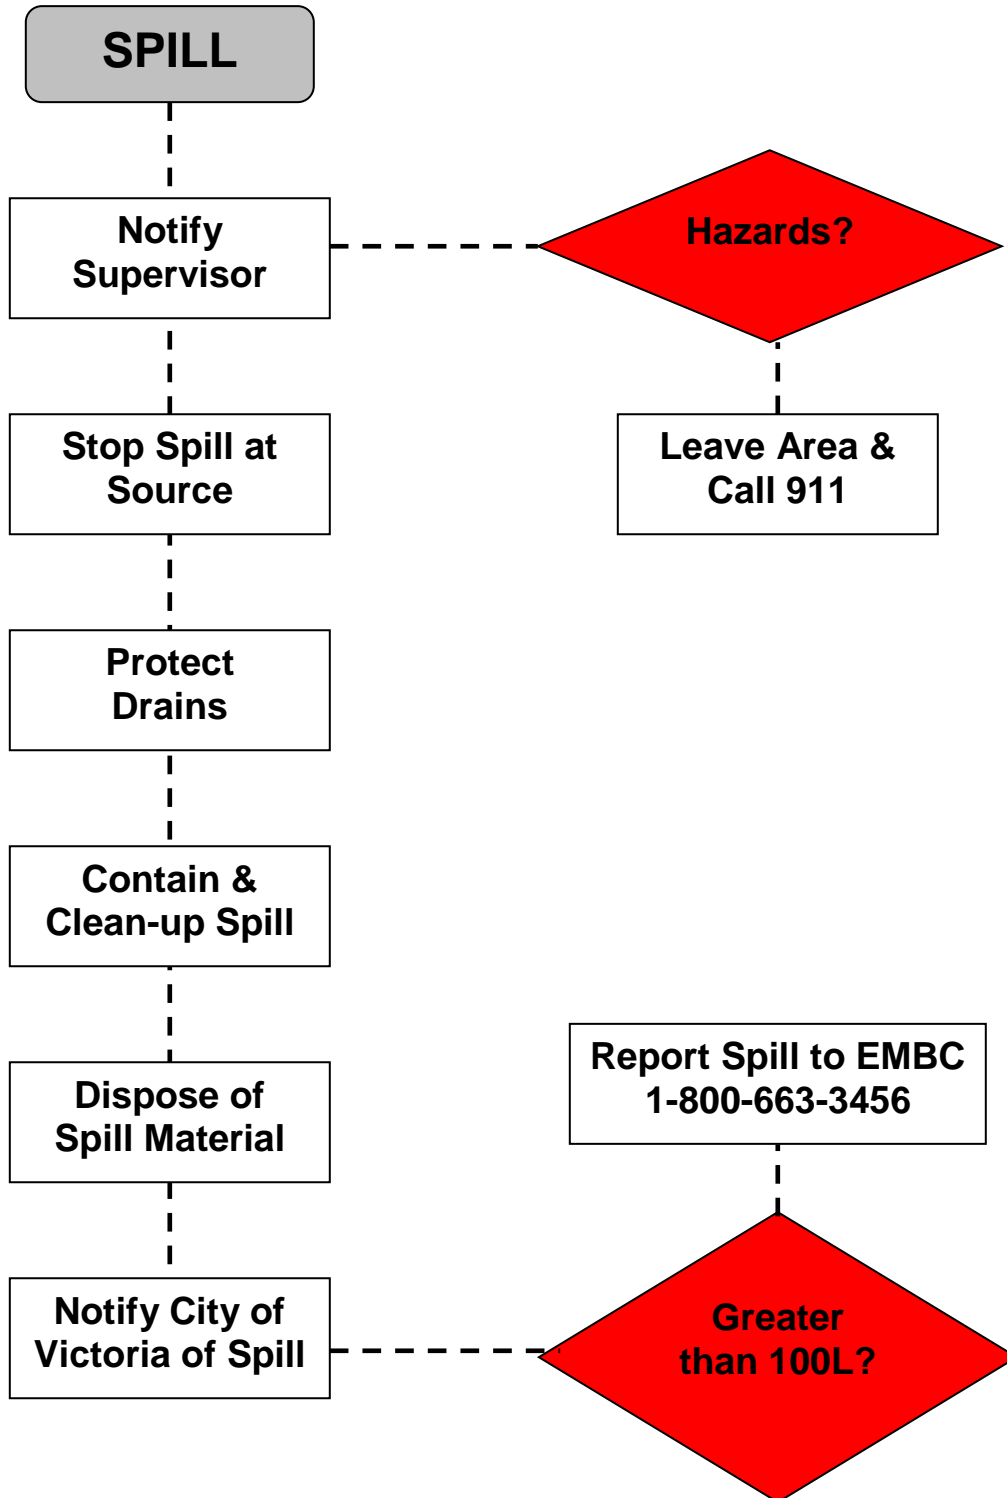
SPILL

Notify Supervisor

Hazards?

Leave Area & Call 911

Stop Spill at Source

Protect Drains

Contain & Clean-up Spill

Dispose of Spill Material

Report Spill to EMBC 1-800-663-3456

Notify City of Victoria of Spill

Greater than 100L?